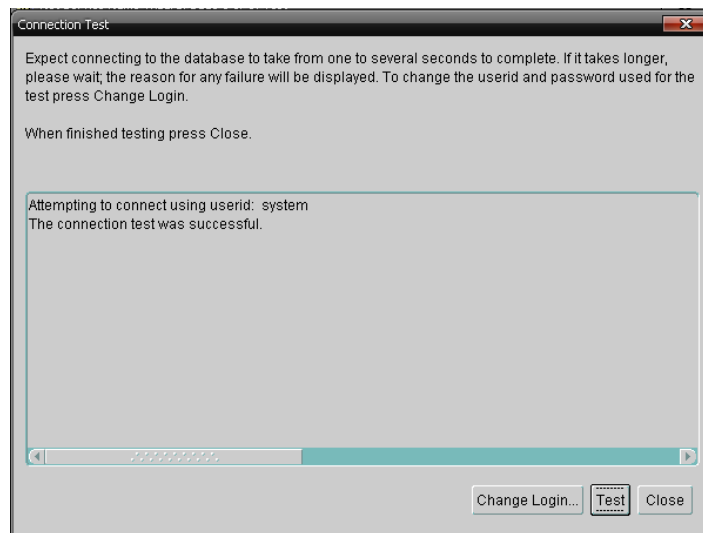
Connection Test

Expect connecting to the database to take from one to several seconds to complete. If it takes longer, please wait; the reason for any failure will be displayed. To change the userid and password used for the test press Change Login.

When finished testing press Close.

Attempting to connect using userid: system
The connection test was successful.

Change Login... Test Close